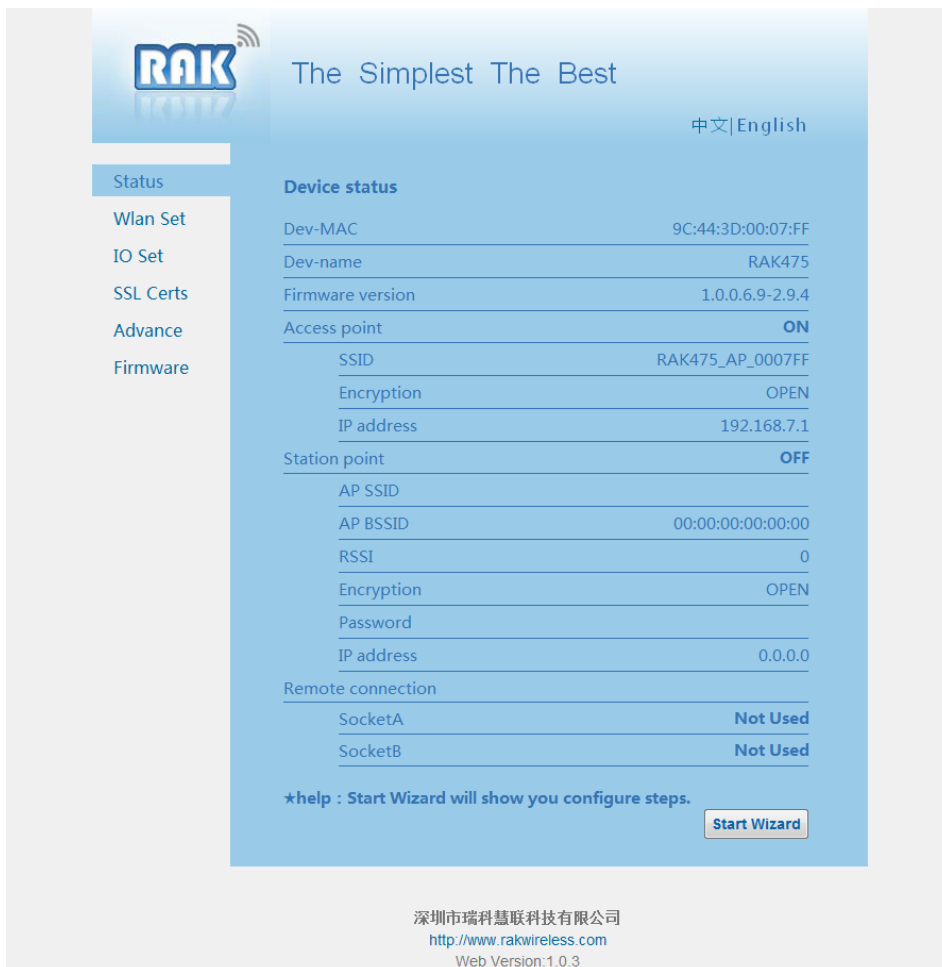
RAK

The Simplest The Best

中文|English

Status
Wlan Set
IO Set
SSL Certs
Advance
Firmware

Device status

| | |
|---|---|
| Dev-MAC | 9C:44:3D:00:07:FF |
| Dev-name | RAK475 |
| Firmware version | 1.0.0.6.9-2.9.4 |
| Access point | ON |
| SSID | RAK475_AP_0007FF |
| Encryption | OPEN |
| IP address | 192.168.7.1 |
| Station point | OFF |
| AP SSID | |
| AP BSSID | 00:00:00:00:00:00 |
| RSSI | 0 |
| Encryption | OPEN |
| Password | |
| IP address | 0.0.0.0 |
| Remote connection | |
| SocketA | Not Used |
| SocketB | Not Used |

★help : Start Wizard will show you configure steps.

Start Wizard

深圳市瑞科慧联科技有限公司
http://www.rakwireless.com
Web Version:1.0.3